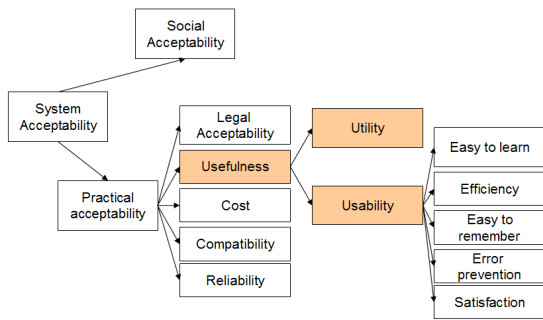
Social Acceptability

System Acceptability

Practical acceptability

Legal Acceptability

Usefulness

Cost

Compatibility

Reliability

Utility

Usability

Easy to learn

Efficiency

Easy to remember

Error prevention

Satisfaction